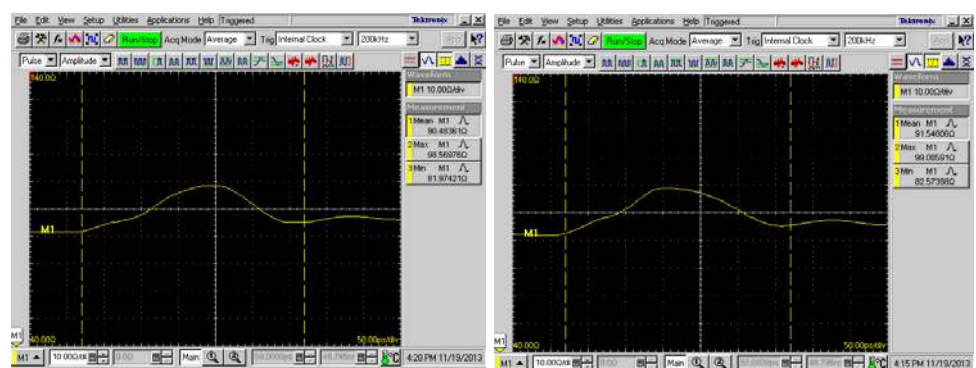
File Edit View Setup Utilities Applications Help Triggered Tektronix
Run/Stop Acq Mode Average Trig Internal Clock 200kHz
Pulse Amplitude
140.0Ω
Waveform
M1 10.00Ω/div
Measurement
1 Mean M1 90.48361Ω
2 Max M1 98.56978Ω
3 Min M1 81.97421Ω
M1
40.00Ω
50.00ps/div
M1 10.00Ω/div 0.00 Main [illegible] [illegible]
4:20 PM 11/19/2013

File Edit View Setup Utilities Applications Help Triggered Tektronix
Run/Stop Acq Mode Average Trig Internal Clock 200kHz
Pulse Amplitude
140.0Ω
Waveform
M1 10.00Ω/div
Measurement
1 Mean M1 91.54606Ω
2 Max M1 99.08591Ω
3 Min M1 82.57388Ω
M1
40.00Ω
50.00ps/div
M1 10.00Ω/div 0.00 Main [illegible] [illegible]
4:15 PM 11/19/2013